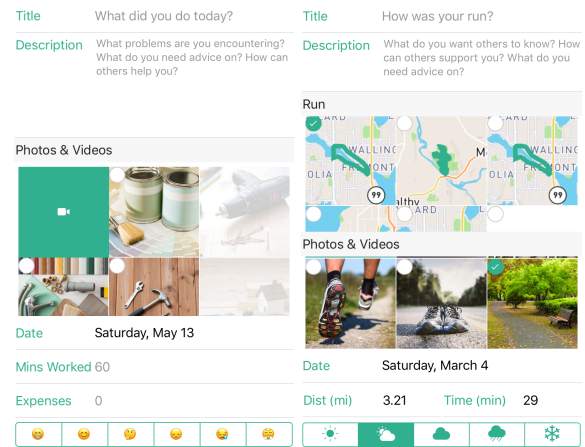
Title What did you do today?

Description What problems are you encountering? What do you need advice on? How can others help you?

Photos & Videos

Date Saturday, May 13

Mins Worked 60

Expenses 0

Title How was your run?

Description What do you want others to know? How can others support you? What do you need advice on?

Run

WALLING
FREMONT
OLIA
99
ARD
M
WALLING
FREMONT
OLIA
99
althy

Photos & Videos

Date Saturday, March 4

Dist (mi) 3.21 Time (min) 29